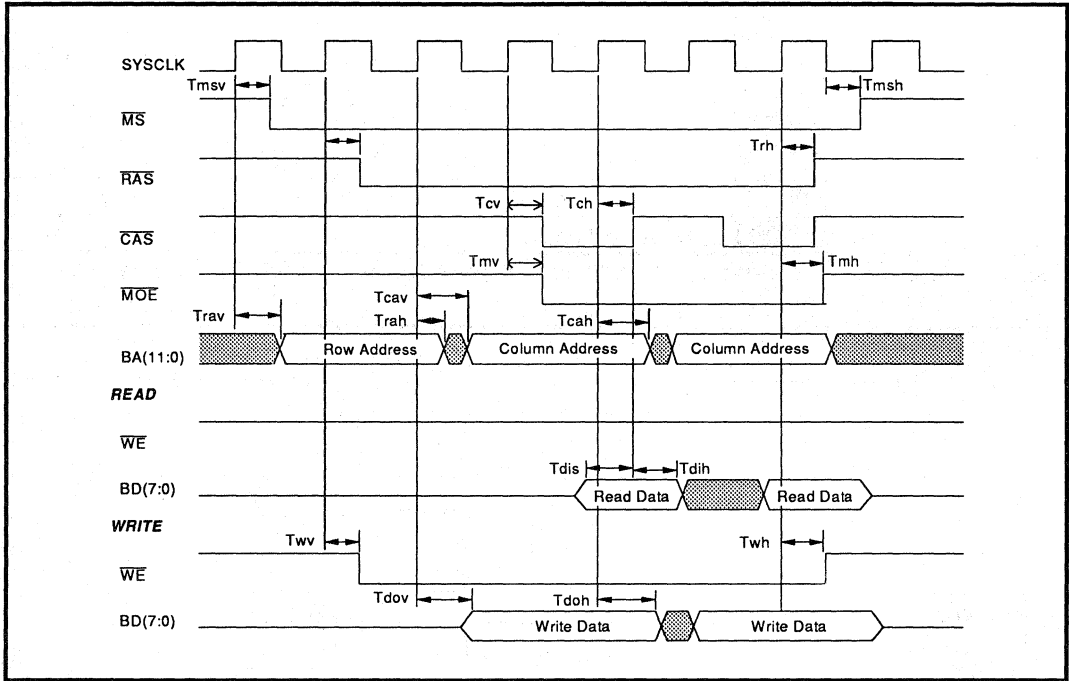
SYSCLK

Tmsv

Tmsh

$\overline{MS}$

Trh

$\overline{RAS}$

Tcv

Tch

$\overline{CAS}$

Tmv

Tmh

$\overline{MOE}$

Tcav

Trav

Trah

Tcah

BA(11:0)

Row Address

Column Address

Column Address

READ

$\overline{WE}$

Tdis

Tdih

BD(7:0)

Read Data

Read Data

WRITE

Twv

Twh

$\overline{WE}$

Tdov

Tdoh

BD(7:0)

Write Data

Write Data